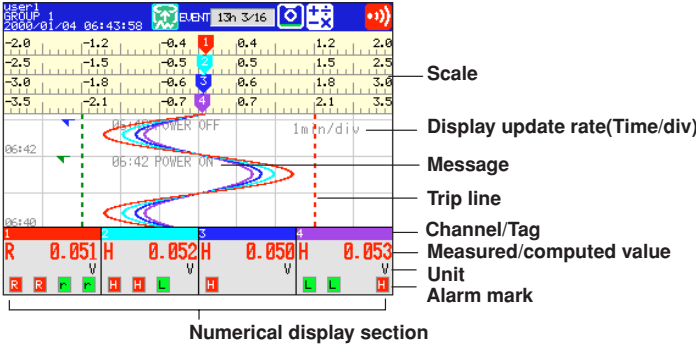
user1
GROUP 1
2000/01/04 06:43:58
EVENT 13h 3/16

| -2.0 | -1.2 | -0.4 | 1 | 0.4 | 1.2 | 2.0 |
|---|---|---|---|---|---|---|
| -2.5 | -1.5 | -0.5 | 2 | 0.5 | 1.5 | 2.5 |
| -3.0 | -1.8 | -0.6 | 3 | 0.6 | 1.8 | 3.0 |
| -3.5 | -2.1 | -0.7 | 4 | 0.7 | 2.1 | 3.5 |

06:4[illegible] POWER OFF
1min/div
06:42
06:42 POWER ON
06:40

1
R 0.051
V
R R r r

2
H 0.052
V
H H L

3
H 0.050
V
H

4
H 0.053
V
L L H

Scale
Display update rate(Time/div)
Message
Trip line
Channel/Tag
Measured/computed value
Unit
Alarm mark
Numerical display section